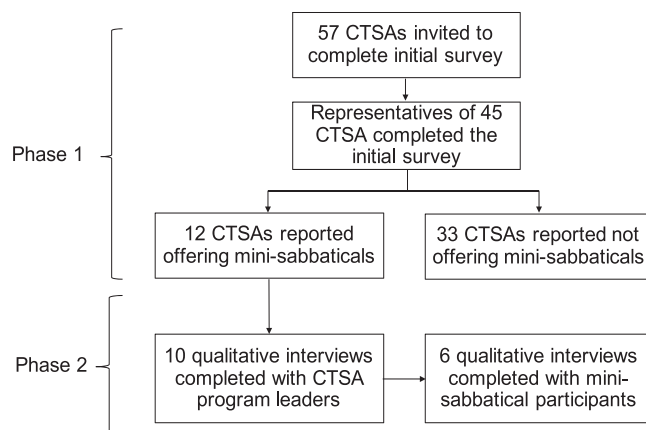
Phase 1

57 CTSAs invited to complete initial survey

Representatives of 45 CTSA completed the initial survey

12 CTSAs reported offering mini-sabbaticals

33 CTSAs reported not offering mini-sabbaticals

Phase 2

10 qualitative interviews completed with CTSA program leaders

6 qualitative interviews completed with mini-sabbatical participants